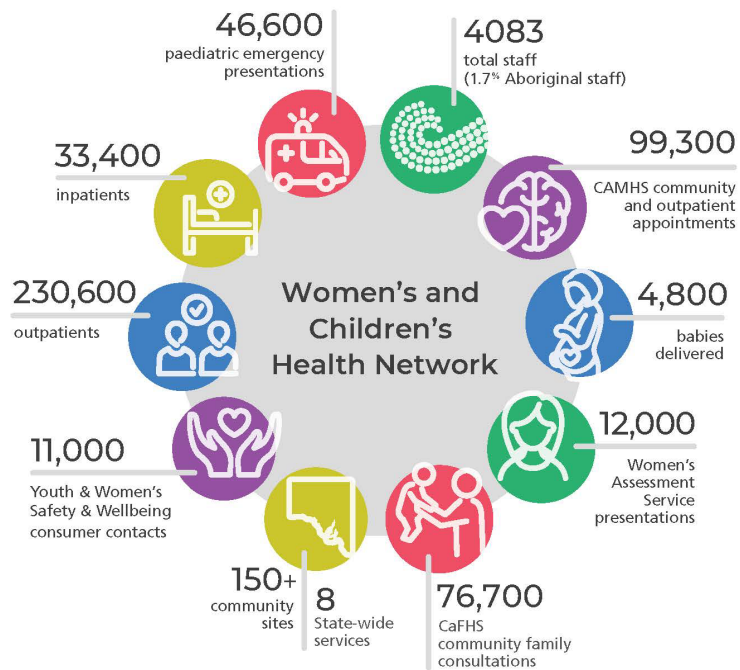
46,600
paediatric emergency presentations

4083
total staff
(1.7% Aboriginal staff)

33,400
inpatients

99,300
CAMHS community and outpatient appointments

230,600
outpatients

Women's and Children's Health Network

4,800
babies delivered

11,000
Youth & Women's Safety & Wellbeing consumer contacts

12,000
Women's Assessment Service presentations

150+
community sites

8
State-wide services

76,700
CaFHS community family consultations